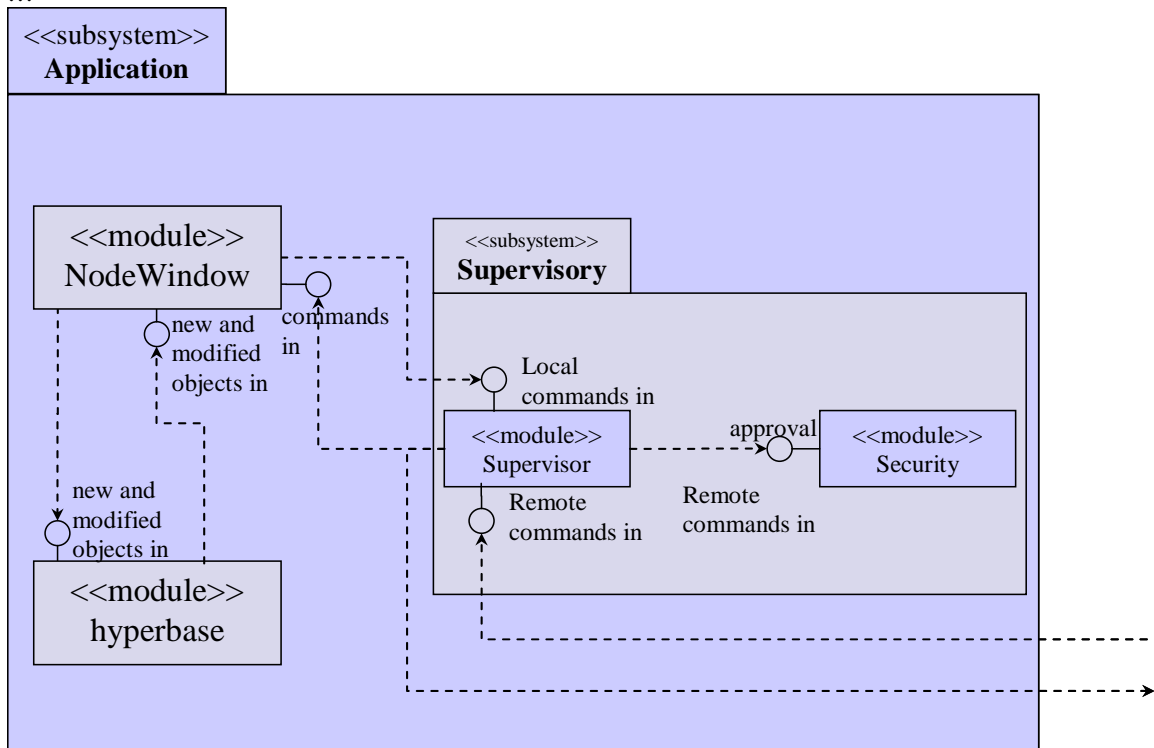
<<subsystem>>
**Application**

<<module>>
NodeWindow

commands in

new and modified objects in

<<subsystem>>
**Supervisory**

Local commands in

<<module>>
Supervisor

approval

<<module>>
Security

Remote commands in

Remote commands in

new and modified objects in

<<module>>
hyperbase